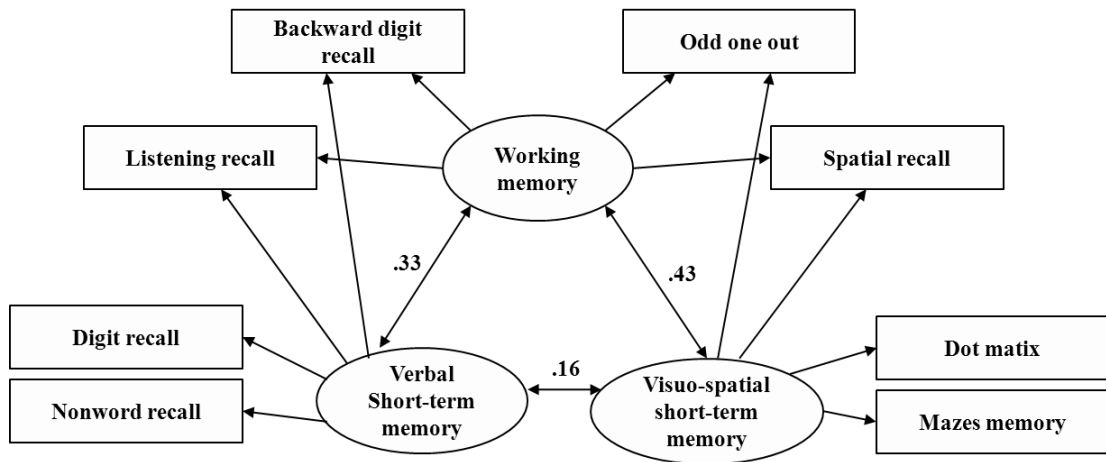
Backward digit recall

Odd one out

Listening recall

Working memory

Spatial recall

.33

.43

Digit recall

Nonword recall

Verbal Short-term memory

.16

Visuo-spatial short-term memory

Dot matix

Mazes memory